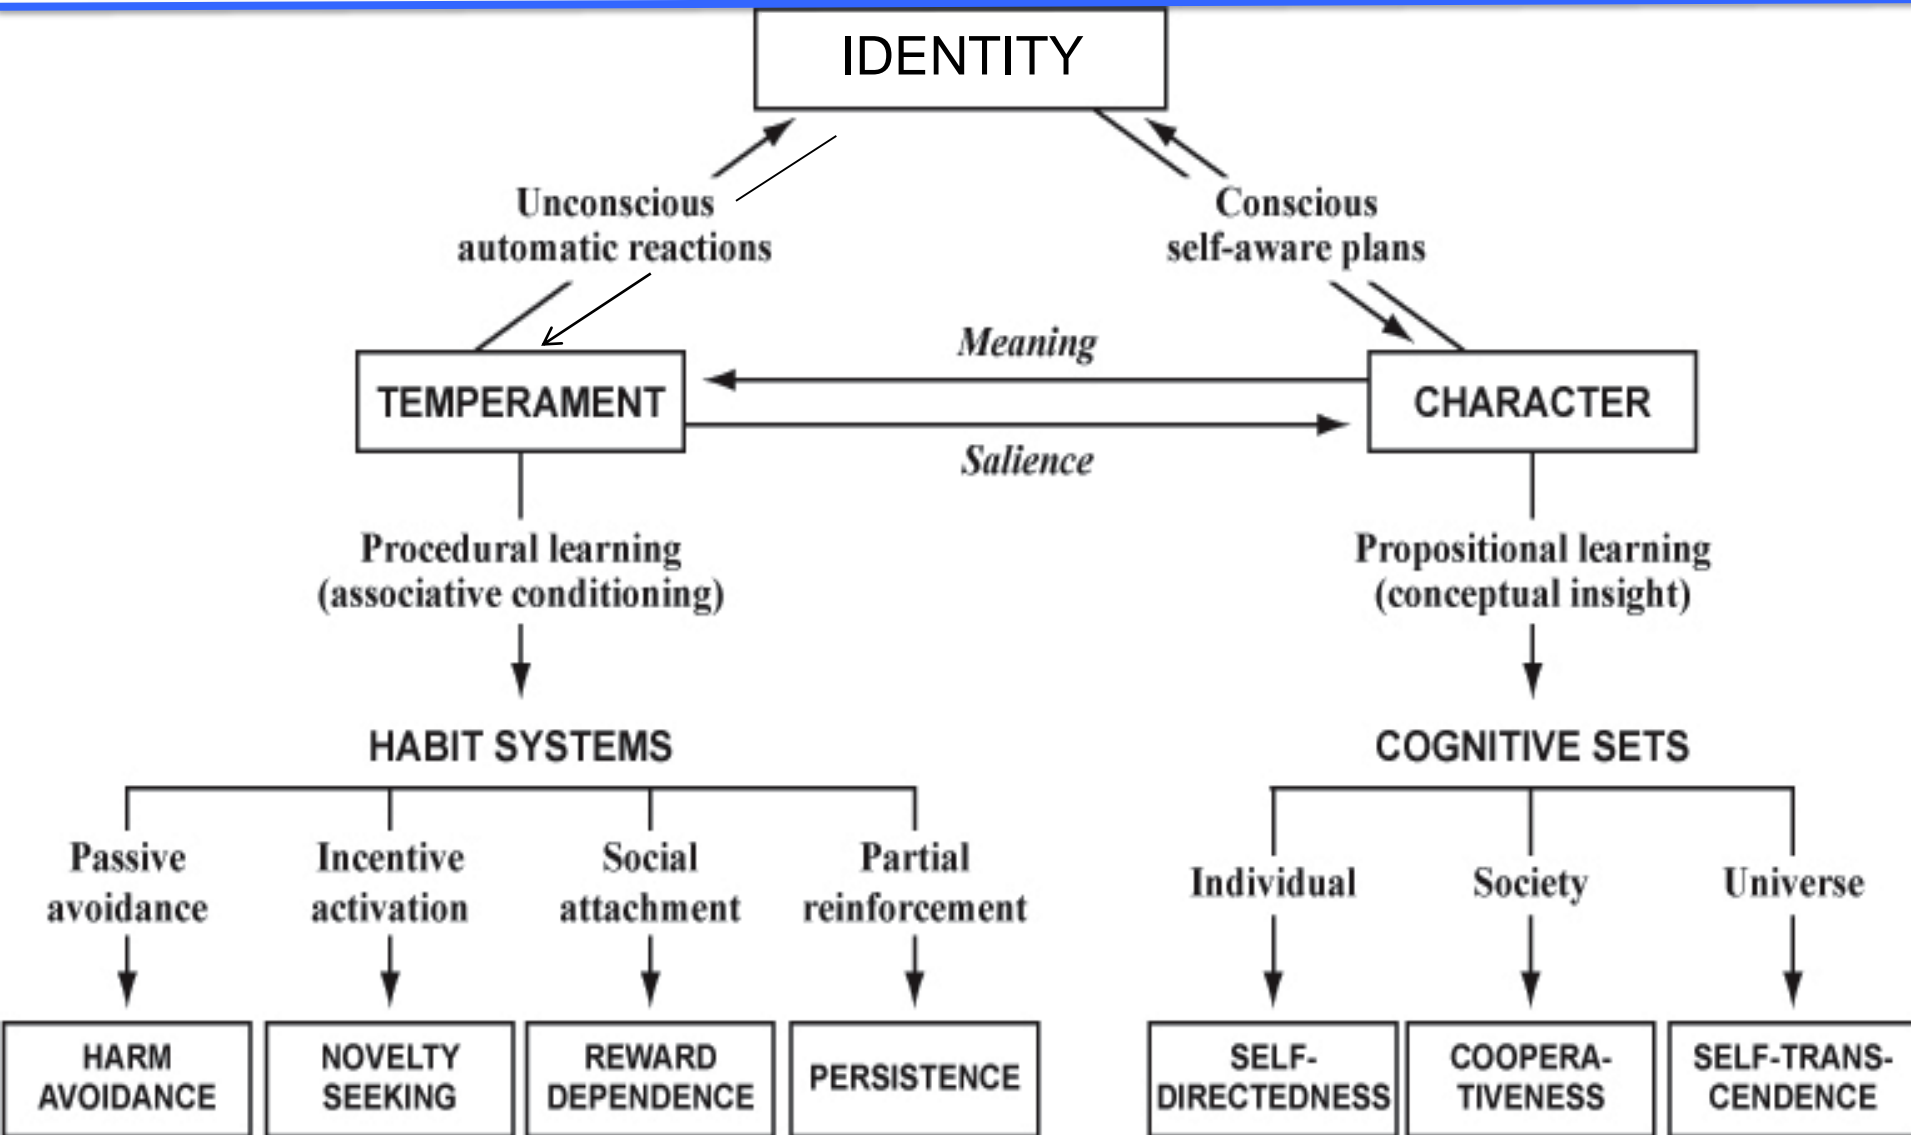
IDENTITY

Unconscious automatic reactions

Conscious self-aware plans

Meaning

TEMPERAMENT

CHARACTER

Salience

Procedural learning (associative conditioning)

Propositional learning (conceptual insight)

HABIT SYSTEMS

COGNITIVE SETS

Passive avoidance

Incentive activation

Social attachment

Partial reinforcement

Individual

Society

Universe

HARM AVOIDANCE

NOVELTY SEEKING

REWARD DEPENDENCE

PERSISTENCE

SELF-DIRECTEDNESS

COOPERA-TIVENESS

SELF-TRANS-CENDENCE